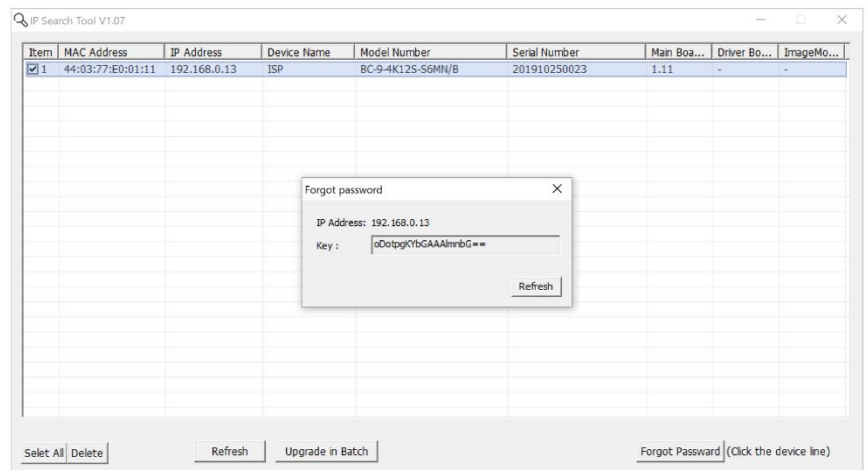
IP Search Tool V1.07

| Item | MAC Address | IP Address | Device Name | Model Number | Serial Number | Main Boa... | Driver Bo... | ImageMo... |
|---|---|---|---|---|---|---|---|---|
| ☑1 | 44:03:77:E0:01:11 | 192.168.0.13 | ISP | BC-9-4K12S-S6MN/B | 201910250023 | 1.11 | - | - |

Forgot password

IP Address: 192.168.0.13

Key : oDotpgKYbGAAAlmnbG==

Refresh

Selet All Delete

Refresh

Upgrade in Batch

Forgot Passward (Click the device line)